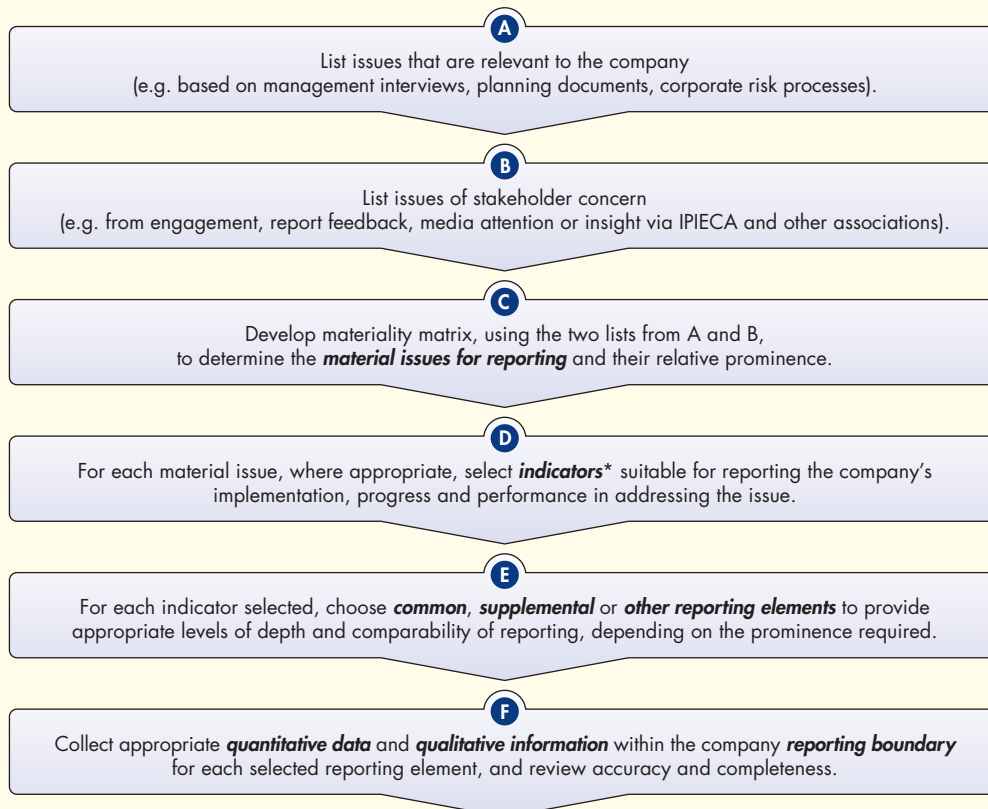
A

List issues that are relevant to the company (e.g. based on management interviews, planning documents, corporate risk processes).

B

List issues of stakeholder concern (e.g. from engagement, report feedback, media attention or insight via IPIECA and other associations).

C

Develop materiality matrix, using the two lists from A and B, to determine the ***material issues for reporting*** and their relative prominence.

D

For each material issue, where appropriate, select ***indicators**** suitable for reporting the company's implementation, progress and performance in addressing the issue.

E

For each indicator selected, choose ***common***, ***supplemental*** or ***other reporting elements*** to provide appropriate levels of depth and comparability of reporting, depending on the prominence required.

F

Collect appropriate ***quantitative data*** and ***qualitative information*** within the company ***reporting boundary*** for each selected reporting element, and review accuracy and completeness.